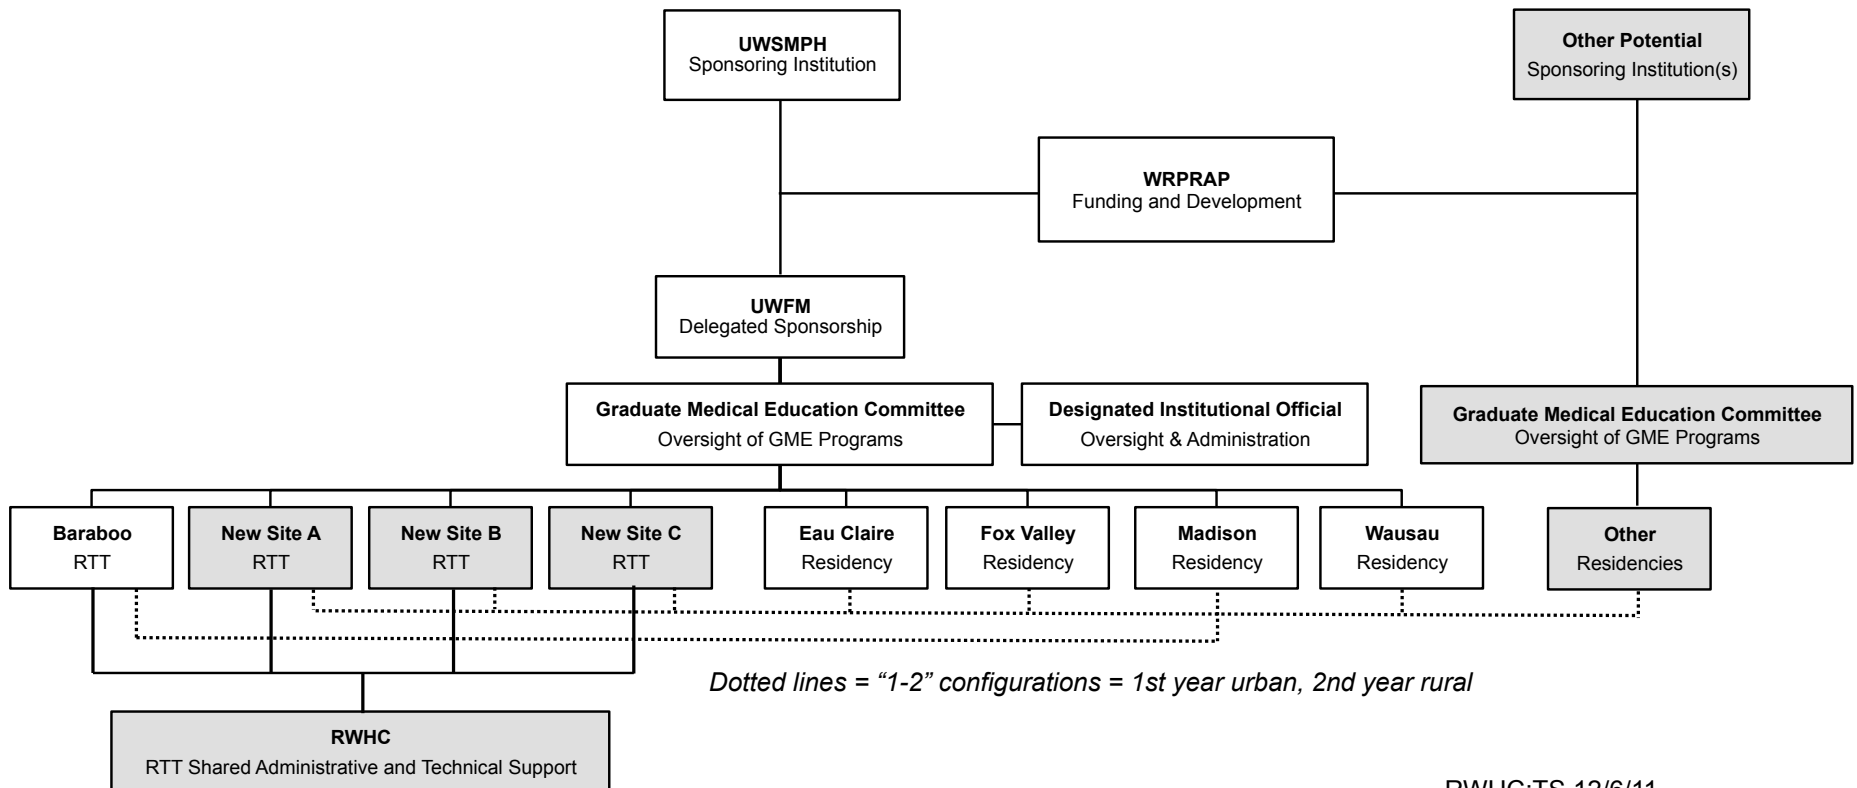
UWSMPH
Sponsoring Institution

Other Potential
Sponsoring Institution(s)

WRPRAP
Funding and Development

UWFM
Delegated Sponsorship

Graduate Medical Education Committee
Oversight of GME Programs

Designated Institutional Official
Oversight & Administration

Graduate Medical Education Committee
Oversight of GME Programs

Baraboo
RTT

New Site A
RTT

New Site B
RTT

New Site C
RTT

Eau Claire
Residency

Fox Valley
Residency

Madison
Residency

Wausau
Residency

Other
Residencies

Dotted lines = "1-2" configurations = 1st year urban, 2nd year rural

RWHC
RTT Shared Administrative and Technical Support

RWHC:TS 12/6/11